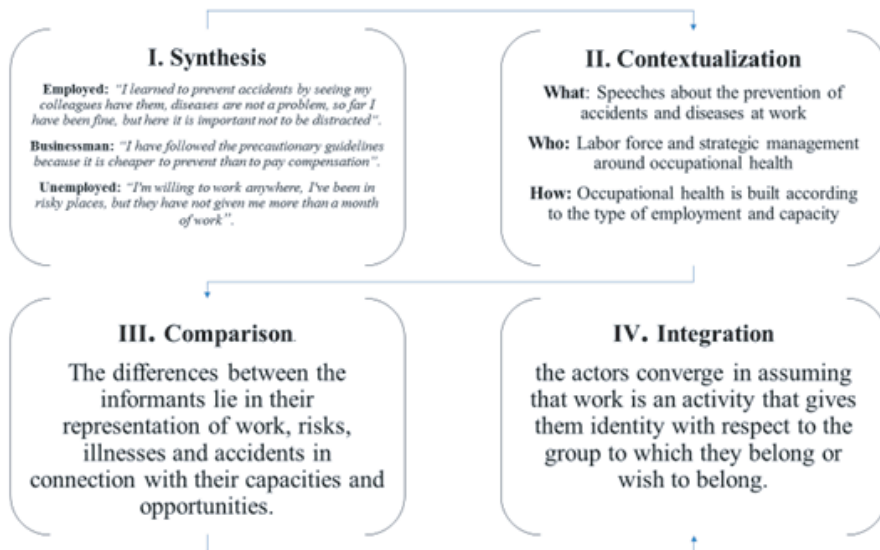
I. Synthesis

Employed: "I learned to prevent accidents by seeing my colleagues have them, diseases are not a problem, so far I have been fine, but here it is important not to be distracted".

Businessman: "I have followed the precautionary guidelines because it is cheaper to prevent than to pay compensation".

Unemployed: "I'm willing to work anywhere, I've been in risky places, but they have not given me more than a month of work".

II. Contextualization

What: Speeches about the prevention of accidents and diseases at work

Who: Labor force and strategic management around occupational health

How: Occupational health is built according to the type of employment and capacity

III. Comparison.

The differences between the informants lie in their representation of work, risks, illnesses and accidents in connection with their capacities and opportunities.

IV. Integration

the actors converge in assuming that work is an activity that gives them identity with respect to the group to which they belong or wish to belong.